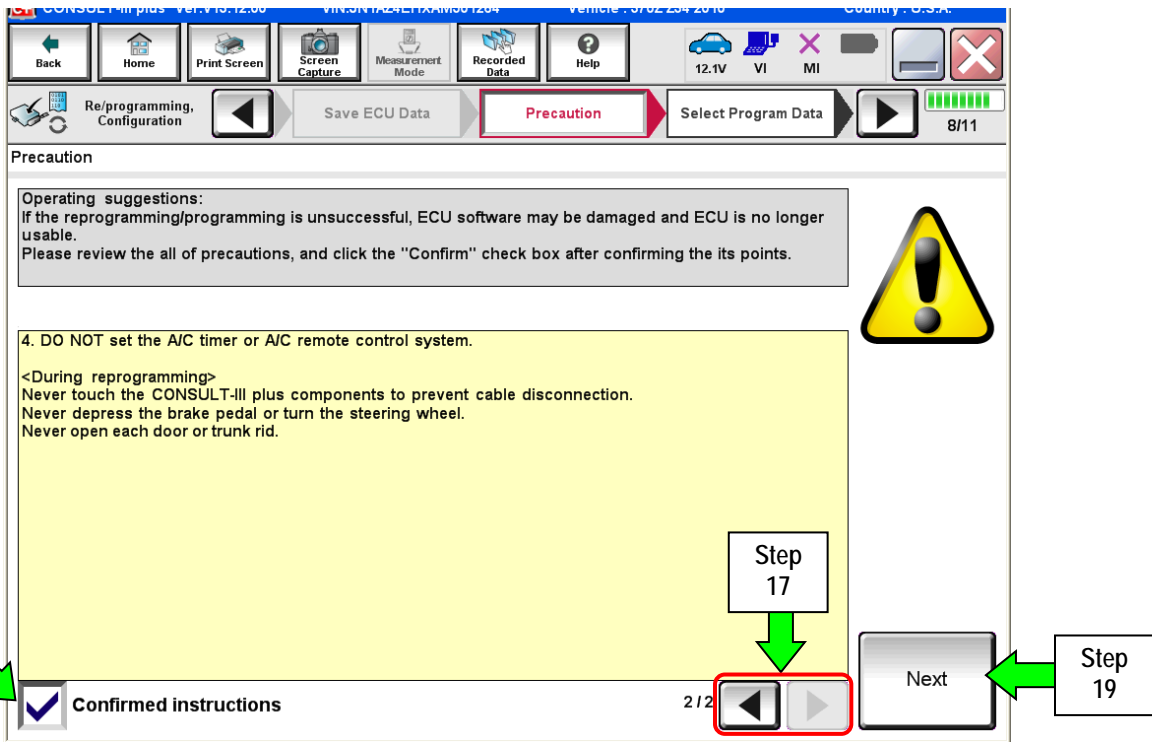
CONSULT-III plus Ver.V13.12.00 VIN:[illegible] Vehicle : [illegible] Country : U.S.A.

Back
Home
Print Screen
Screen Capture
Measurement Mode
Recorded Data
Help
12.1V
VI
MI

Re/programming, Configuration
Save ECU Data
Precaution
Select Program Data
8/11

Precaution

Operating suggestions:
If the reprogramming/programming is unsuccessful, ECU software may be damaged and ECU is no longer usable.
Please review the all of precautions, and click the "Confirm" check box after confirming the its points.

4. DO NOT set the A/C timer or A/C remote control system.

<During reprogramming>
Never touch the CONSULT-III plus components to prevent cable disconnection.
Never depress the brake pedal or turn the steering wheel.
Never open each door or trunk rid.

Step 17

Next

Step 19

Confirmed instructions

2 / 2